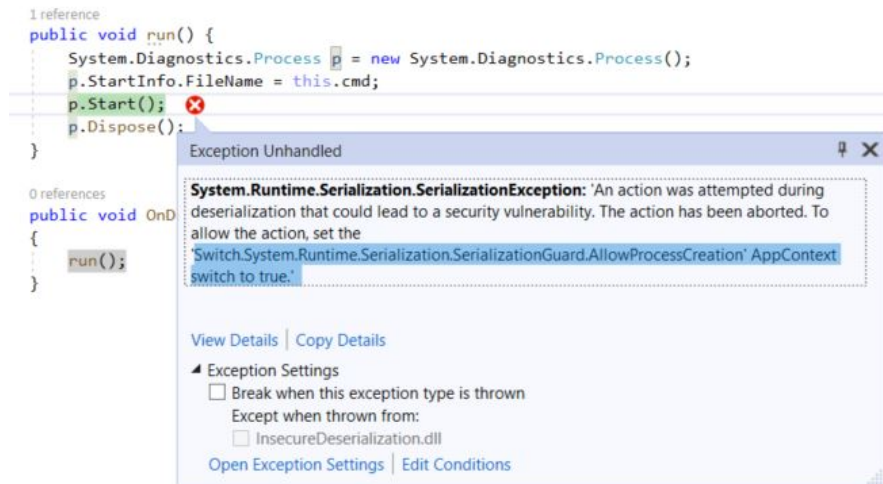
1 reference
public void run() {
    System.Diagnostics.Process p = new System.Diagnostics.Process();
    p.StartInfo.FileName = this.cmd;
    p.Start();
    p.Dispose();
}

0 references
public void OnD
{
    run();
}

Exception Unhandled

**System.Runtime.Serialization.SerializationException:** 'An action was attempted during deserialization that could lead to a security vulnerability. The action has been aborted. To allow the action, set the 'Switch.System.Runtime.Serialization.SerializationGuard.AllowProcessCreation' AppContext switch to true.'

View Details | Copy Details

◢ Exception Settings
☐ Break when this exception type is thrown
Except when thrown from:
☐ InsecureDeserialization.dll
Open Exception Settings | Edit Conditions